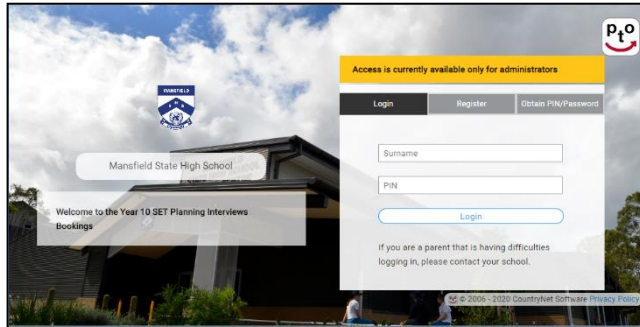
MANSFIELD

Mansfield State High School

Welcome to the Year 10 SET Planning Interviews Bookings

pto

Access is currently available only for administrators

Login

Register

Obtain PIN/Password

Surname

PIN

Login

If you are a parent that is having difficulties logging in, please contact your school.

© 2006 - 2020 CountryNet Software Privacy Policy